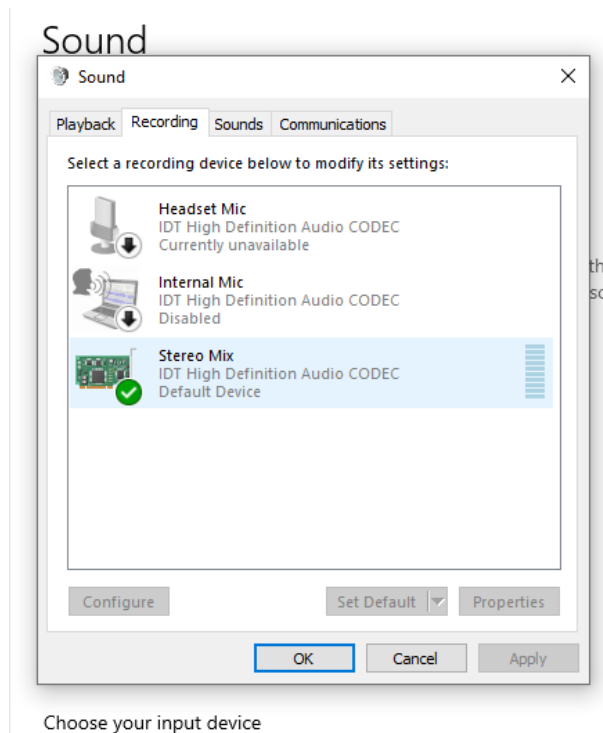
Sound

Sound

Playback Recording Sounds Communications

Select a recording device below to modify its settings:

Headset Mic
IDT High Definition Audio CODEC
Currently unavailable

Internal Mic
IDT High Definition Audio CODEC
Disabled

Stereo Mix
IDT High Definition Audio CODEC
Default Device

Configure

Set Default

Properties

OK

Cancel

Apply

th
sc

Choose your input device